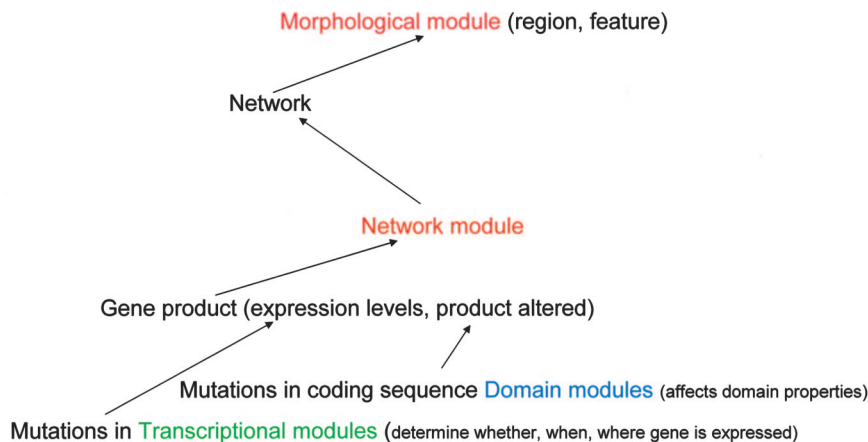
Morphological module (region, feature)

Network

Network module

Gene product (expression levels, product altered)

Mutations in coding sequence Domain modules (affects domain properties)

Mutations in Transcriptional modules (determine whether, when, where gene is expressed)